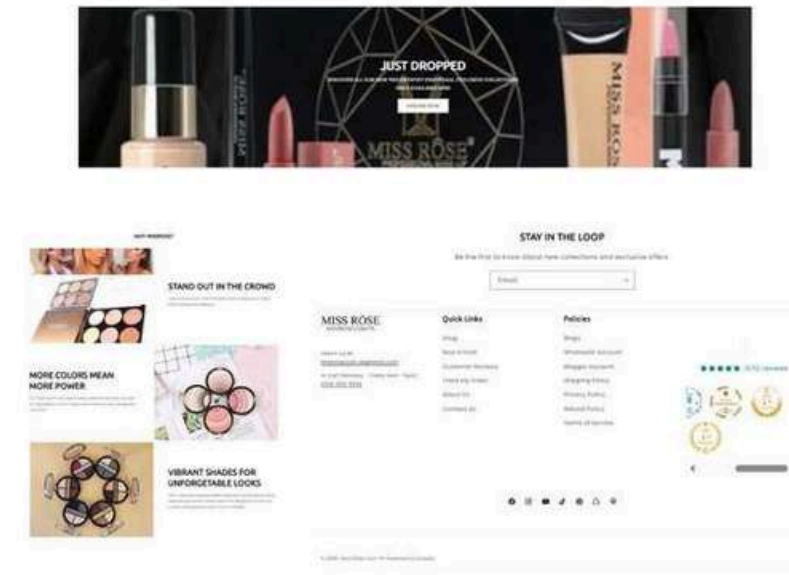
JUST DROPPED

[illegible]

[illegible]

MISS ROSE

MISS ROSE

MISS ROSE

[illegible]

STAND OUT IN THE CROWD

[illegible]

MORE COLORS MEAN MORE POWER

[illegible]

VIBRANT SHADES FOR UNFORGETABLE LOOKS

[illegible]

STAY IN THE LOOP

Be the first to know about new collections and exclusive offers

Email

MISS ROSE

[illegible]

Quick Links

Shop

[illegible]

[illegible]

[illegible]

About Us

Contact Us

Policies

Blogs

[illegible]

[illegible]

Shipping Policy

Privacy Policy

Refund Policy

Terms of Service

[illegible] reviews

© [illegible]